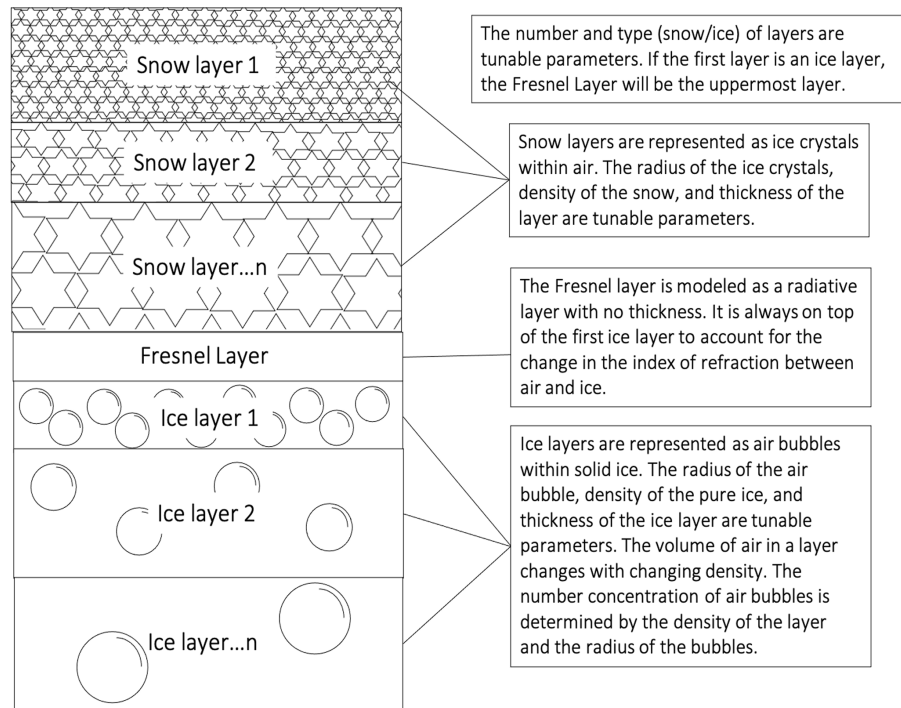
Snow layer 1

Snow layer 2

Snow layer...n

Fresnel Layer

Ice layer 1

Ice layer 2

Ice layer...n

The number and type (snow/ice) of layers are tunable parameters. If the first layer is an ice layer, the Fresnel Layer will be the uppermost layer.

Snow layers are represented as ice crystals within air. The radius of the ice crystals, density of the snow, and thickness of the layer are tunable parameters.

The Fresnel layer is modeled as a radiative layer with no thickness. It is always on top of the first ice layer to account for the change in the index of refraction between air and ice.

Ice layers are represented as air bubbles within solid ice. The radius of the air bubble, density of the pure ice, and thickness of the ice layer are tunable parameters. The volume of air in a layer changes with changing density. The number concentration of air bubbles is determined by the density of the layer and the radius of the bubbles.